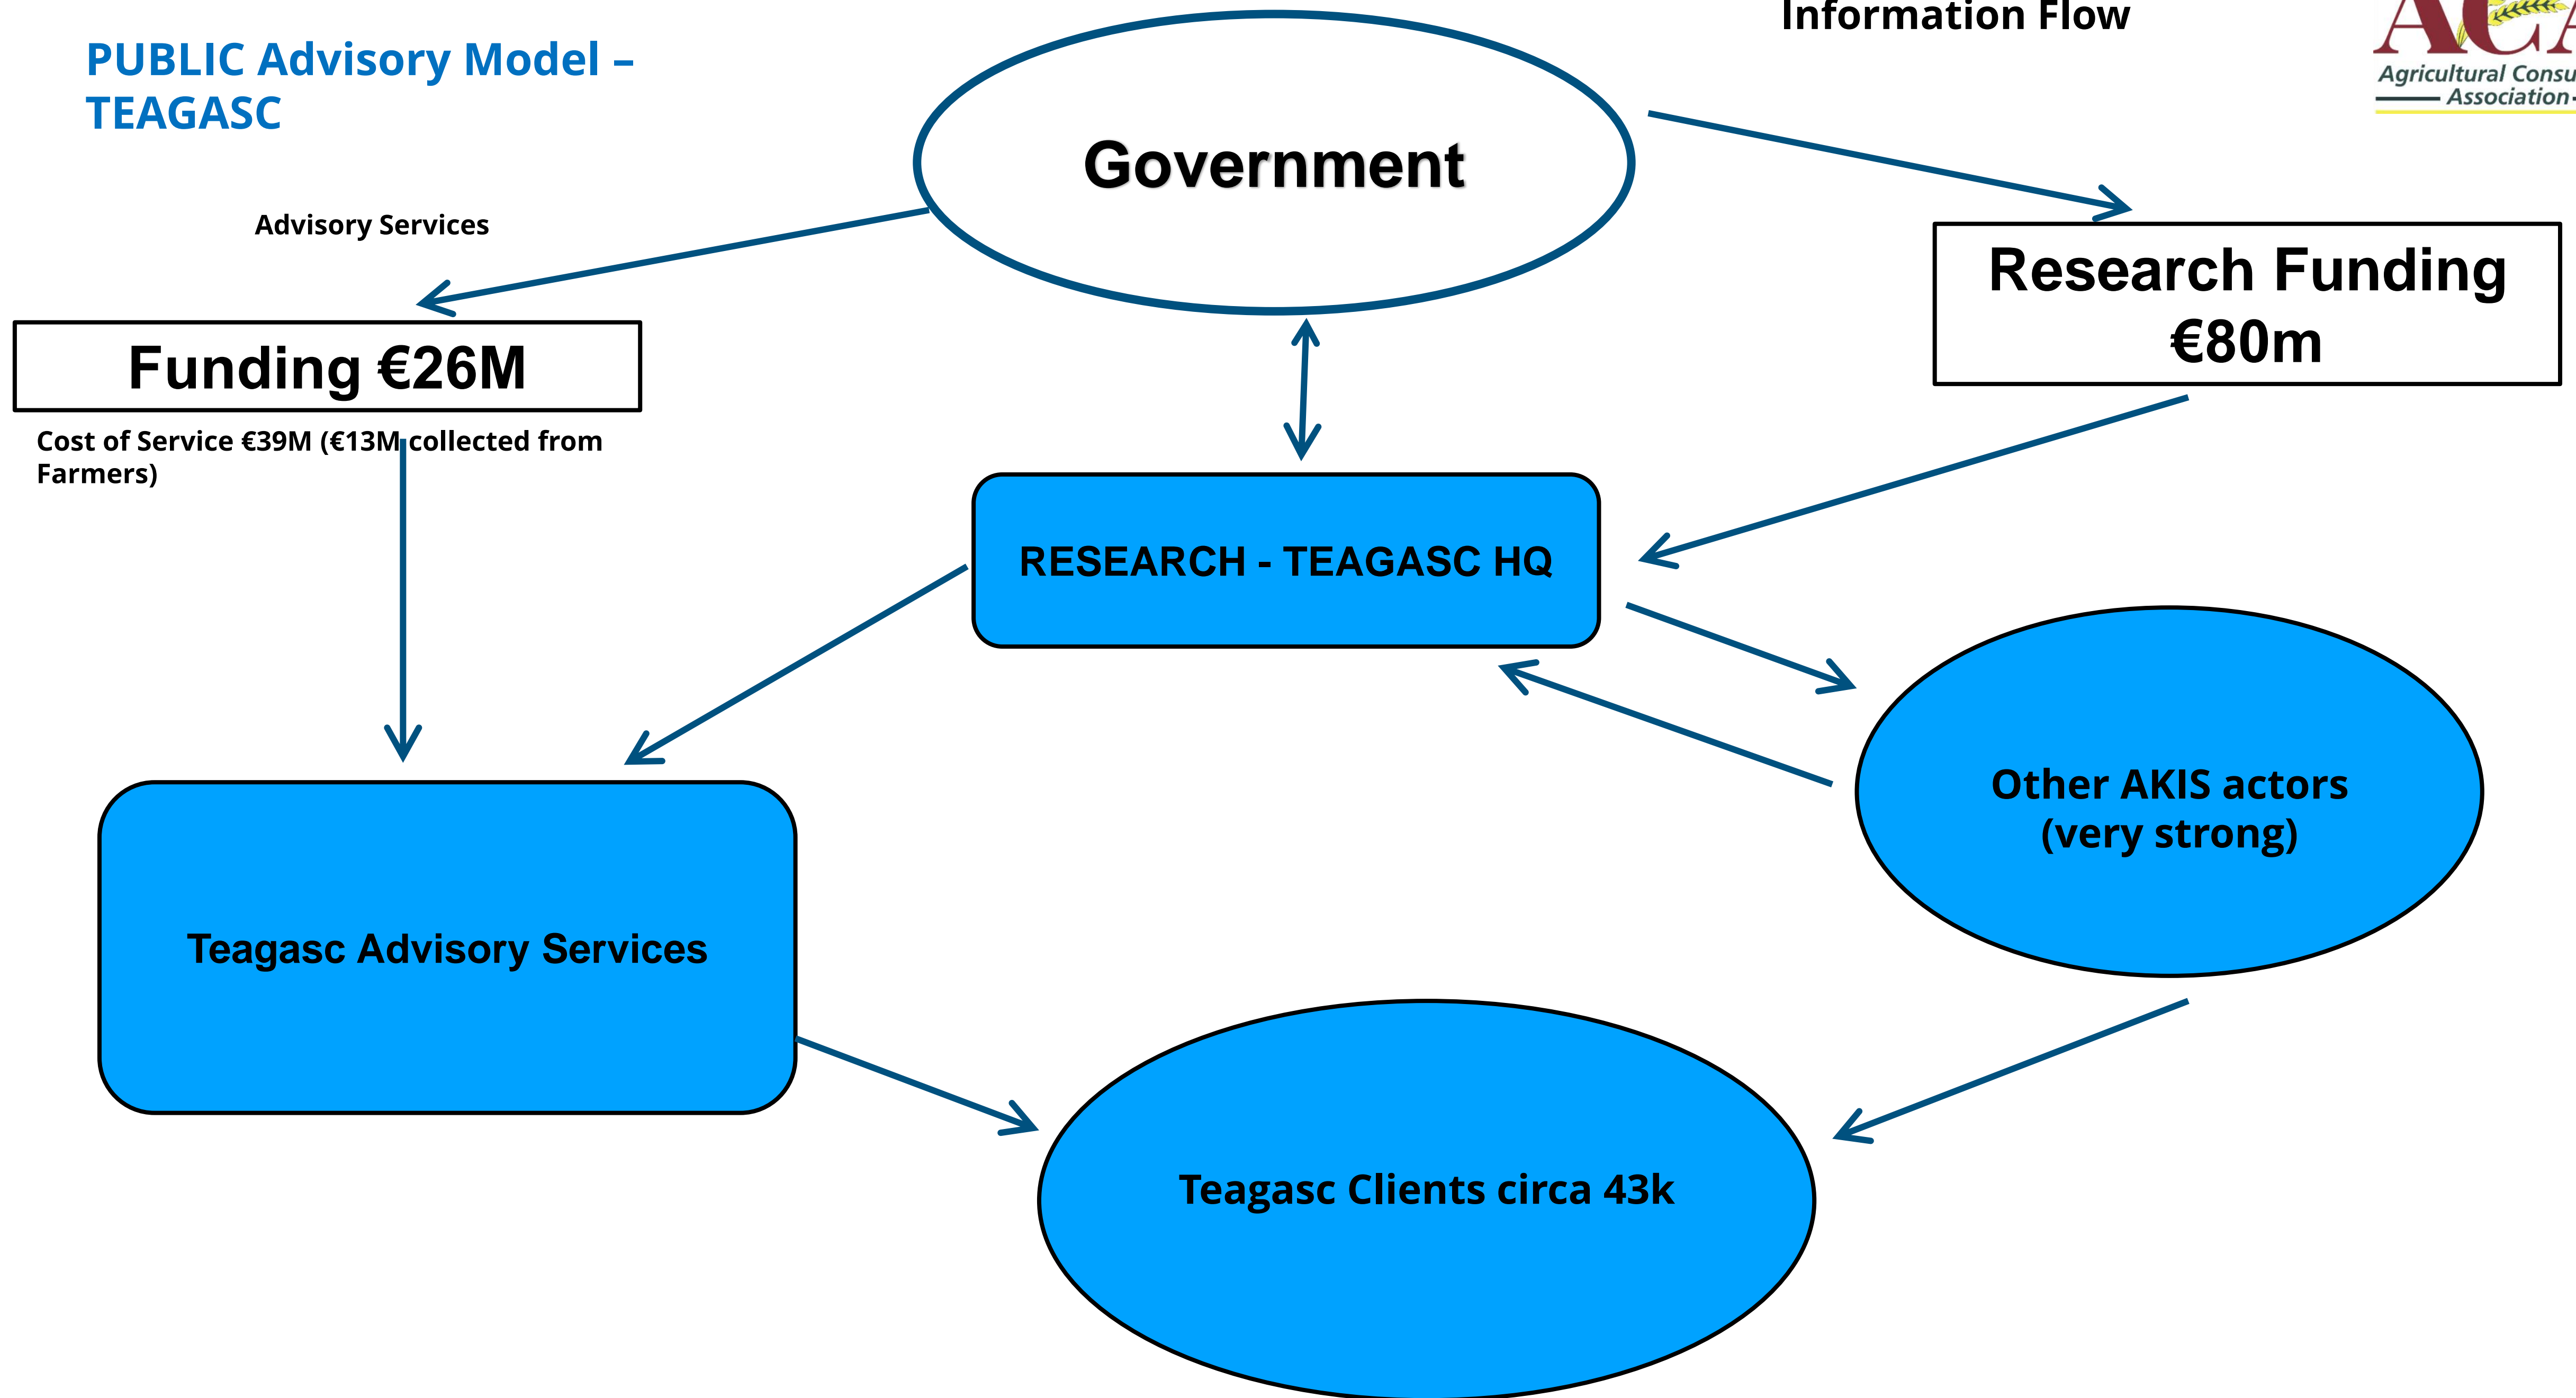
PUBLIC Advisory Model – TEAGASC

Information Flow

ACA
Agricultural Consu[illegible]
Association

Government

Advisory Services

Research Funding €80m

Funding €26M

Cost of Service €39M (€13M collected from Farmers)

RESEARCH - TEAGASC HQ

Other AKIS actors (very strong)

Teagasc Advisory Services

Teagasc Clients circa 43k